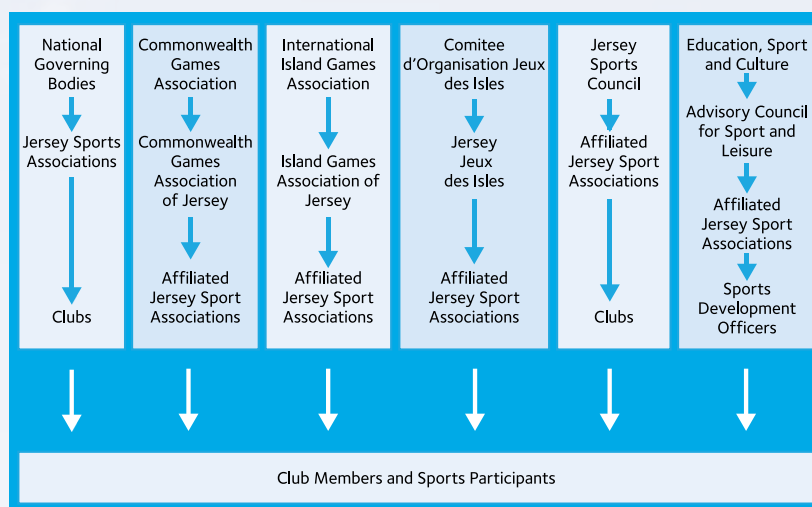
National Governing Bodies

Jersey Sports Associations

Clubs

Commonwealth Games Association

Commonwealth Games Association of Jersey

Affiliated Jersey Sport Associations

International Island Games Association

Island Games Association of Jersey

Affiliated Jersey Sport Associations

Comitee d'Organisation Jeux des Isles

Jersey Jeux des Isles

Affiliated Jersey Sport Associations

Jersey Sports Council

Affiliated Jersey Sport Associations

Clubs

Education, Sport and Culture

Advisory Council for Sport and Leisure

Affiliated Jersey Sport Associations

Sports Development Officers

Club Members and Sports Participants